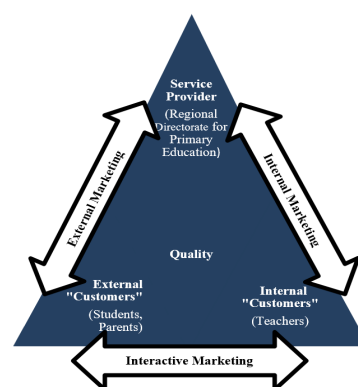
Service Provider
(Regional Directorate for Primary Education)

External Marketing

Internal Marketing

Quality

External "Customers"
(Students, Parents)

Internal "Customers"
(Teachers)

Interactive Marketing